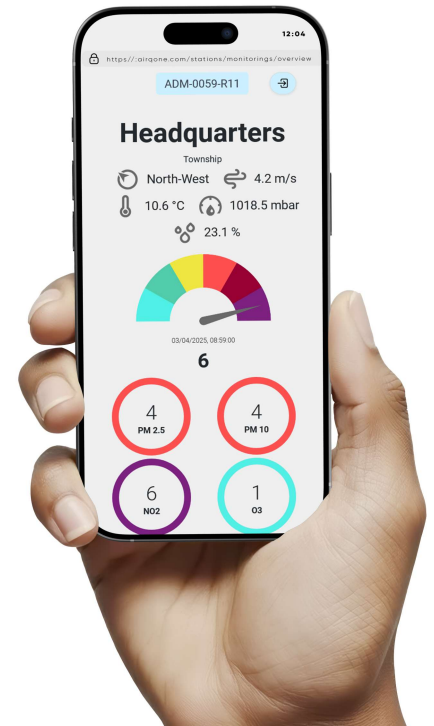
12:04

https://airqone.com/stations/monitorings/overview

ADM-0059-R11

Headquarters

Township

North-West 4.2 m/s

10.6 °C 1018.5 mbar

23.1 %

03/04/2025, 08:59:00

6

4
PM 2.5

4
PM 10

6
NO2

1
O3